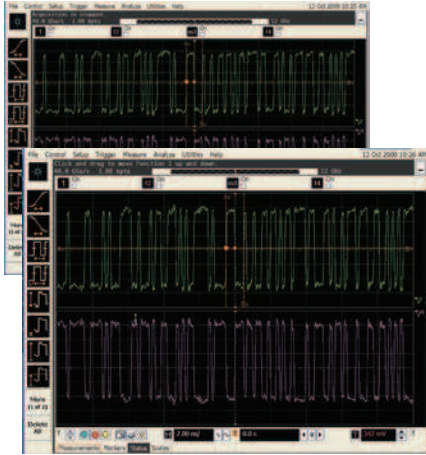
File Control Setup Trigger Measure Analyze Utilities Help
12 Oct 2009 10:25 AM
Acquisition is stopped.
1
2
3
4

File Control Setup Trigger Measure Analyze Utilities Help
12 Oct 2009 10:26 AM
Click and drag to move function 1 up and down
40.0 GSa/s 1.00 kpts
1
2
3
4
More (1 of 2)
Delete All
More (1 of 2)
Delete All
2.00 mV/
0.0 s
342 mV
Measurements Markers Status Scales